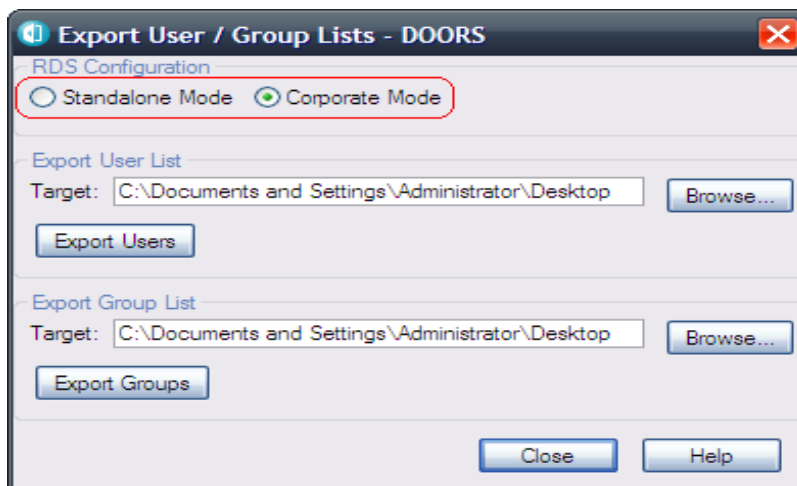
Export User / Group Lists - DOORS

RDS Configuration
Standalone Mode Corporate Mode

Export User List
Target: C:\Documents and Settings\Administrator\Desktop
Browse...
Export Users

Export Group List
Target: C:\Documents and Settings\Administrator\Desktop
Browse...
Export Groups

Close
Help